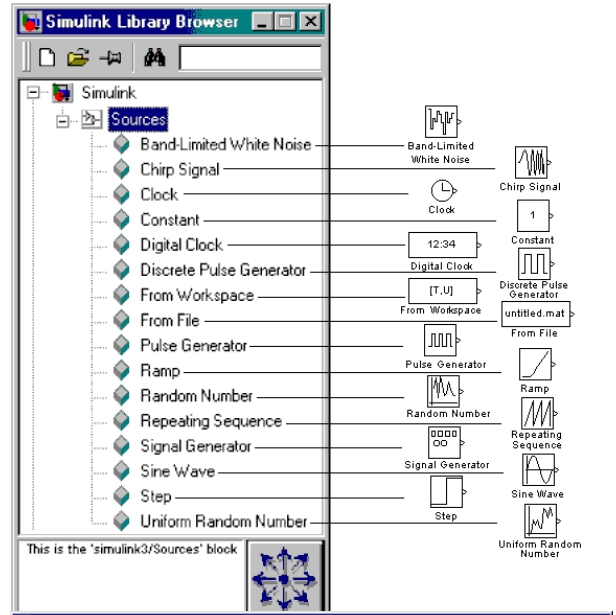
Simulink Library Browser

Simulink
Sources
Band-Limited White Noise
Chirp Signal
Clock
Constant
Digital Clock
Discrete Pulse Generator
From Workspace
From File
Pulse Generator
Ramp
Random Number
Repeating Sequence
Signal Generator
Sine Wave
Step
Uniform Random Number

This is the 'simulink3/Sources' block

Band-Limited White Noise
Chirp Signal
Clock
1
Constant
12:34
Digital Clock
Discrete Pulse Generator
[T,U]
From Workspace
untitled.mat
From File
Pulse Generator
Ramp
Random Number
Repeating Sequence
Signal Generator
Sine Wave
Step
Uniform Random Number